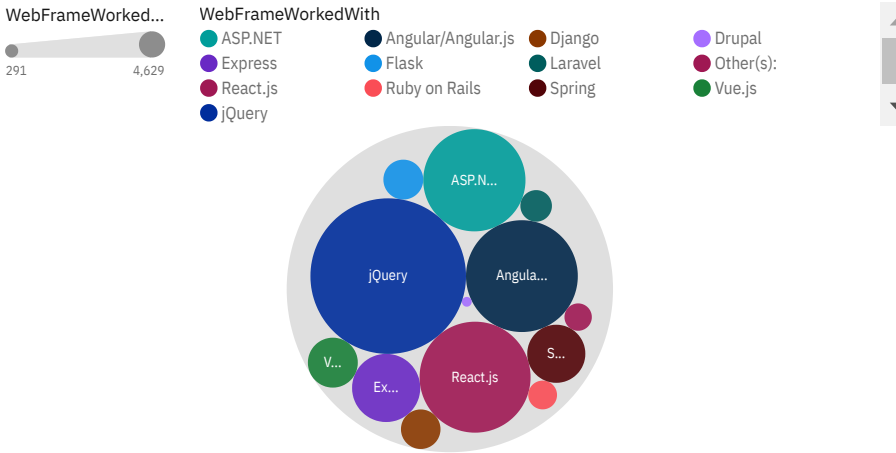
WebFrameWorked...

291 4,629

WebFrameWorkedWith

ASP.NET
Angular/Angular.js
Django
Drupal
Express
Flask
Laravel
Other(s):
React.js
Ruby on Rails
Spring
Vue.js
jQuery

ASP.N...
jQuery
Angula...
S...
V...
Ex...
React.js